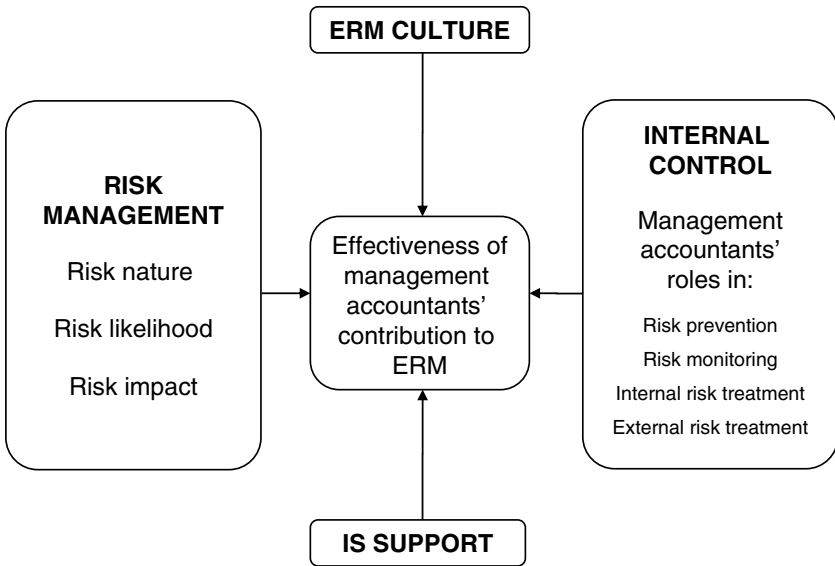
ERM CULTURE

RISK MANAGEMENT

Risk nature

Risk likelihood

Risk impact

Effectiveness of management accountants' contribution to ERM

INTERNAL CONTROL

Management accountants' roles in:

Risk prevention

Risk monitoring

Internal risk treatment

External risk treatment

IS SUPPORT